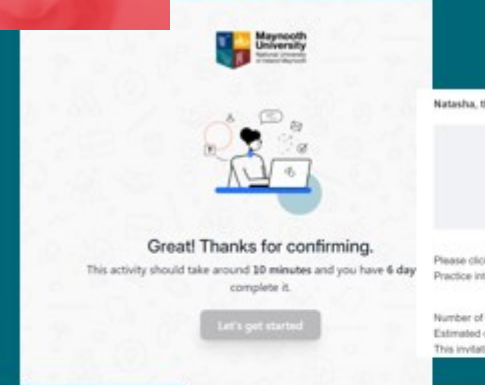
Maynooth University
National University of Ireland Maynooth

Great! Thanks for confirming.

This activity should take around **10 minutes** and you have **6 day** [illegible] complete it.

Let's get started

Natasha, t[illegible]

Please clic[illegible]
Practice int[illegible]

Number of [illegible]
Estimated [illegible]
This invitat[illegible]